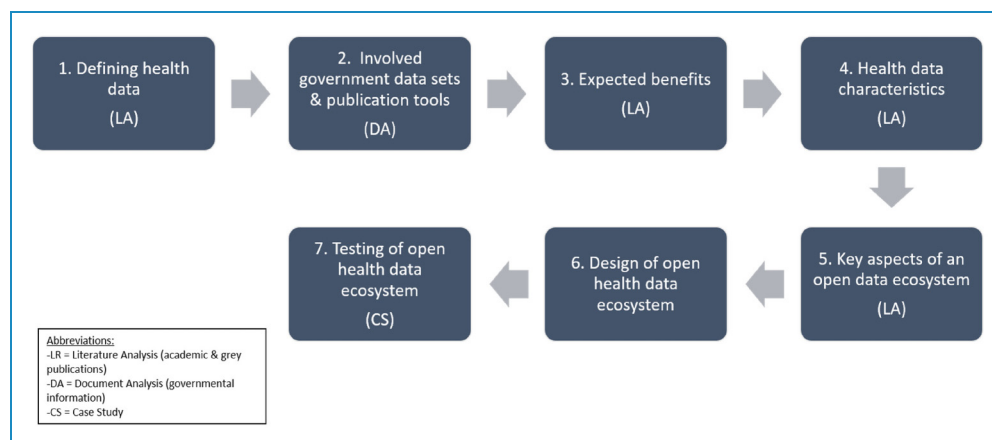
1. Defining health data

(LA)

2. Involved government data sets & publication tools

(DA)

3. Expected benefits

(LA)

4. Health data characteristics

(LA)

5. Key aspects of an open data ecosystem

(LA)

6. Design of open health data ecosystem

7. Testing of open health data ecosystem

(CS)

Abbreviations:
-LR = Literature Analysis (academic & grey publications)
-DA = Document Analysis (governmental information)
-CS = Case Study